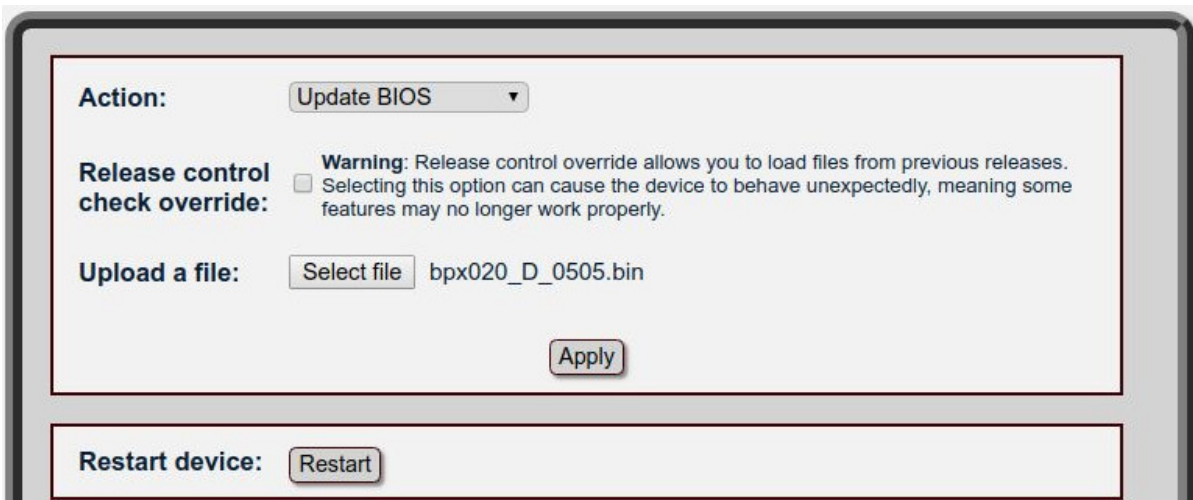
Action: Update BIOS

Release control check override: Warning: Release control override allows you to load files from previous releases. Selecting this option can cause the device to behave unexpectedly, meaning some features may no longer work properly.

Upload a file: Select file bpx020_D_0505.bin

Apply

Restart device: Restart